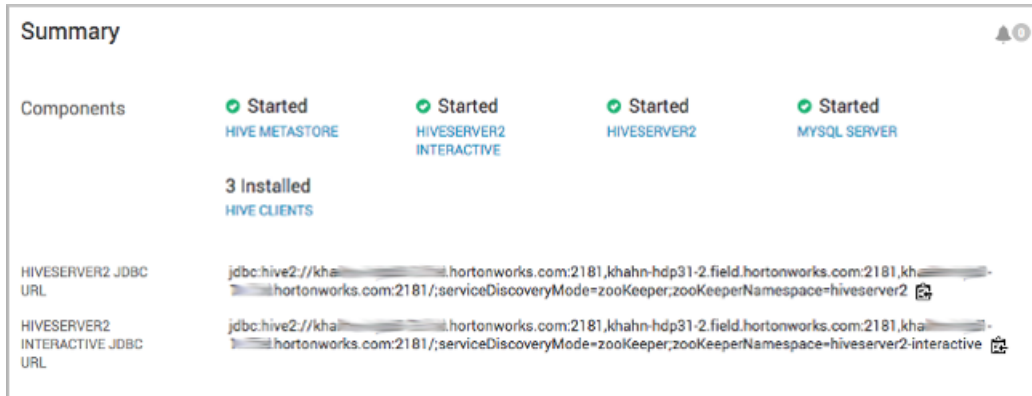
Summary

0

Components

Started
HIVE METASTORE

Started
HIVESERVER2 INTERACTIVE

Started
HIVESERVER2

Started
MYSQL SERVER

3 Installed
HIVE CLIENTS

HIVESERVER2 JDBC URL

jdbc:hive2://kha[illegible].hortonworks.com:2181,khahn-hdp31-2.field.hortonworks.com:2181,kha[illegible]-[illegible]hortonworks.com:2181/;serviceDiscoveryMode=zooKeeper;zooKeeperNamespace=hiveserver2

HIVESERVER2 INTERACTIVE JDBC URL

jdbc:hive2://kha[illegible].hortonworks.com:2181,khahn-hdp31-2.field.hortonworks.com:2181,kha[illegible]-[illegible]hortonworks.com:2181/;serviceDiscoveryMode=zooKeeper;zooKeeperNamespace=hiveserver2-interactive